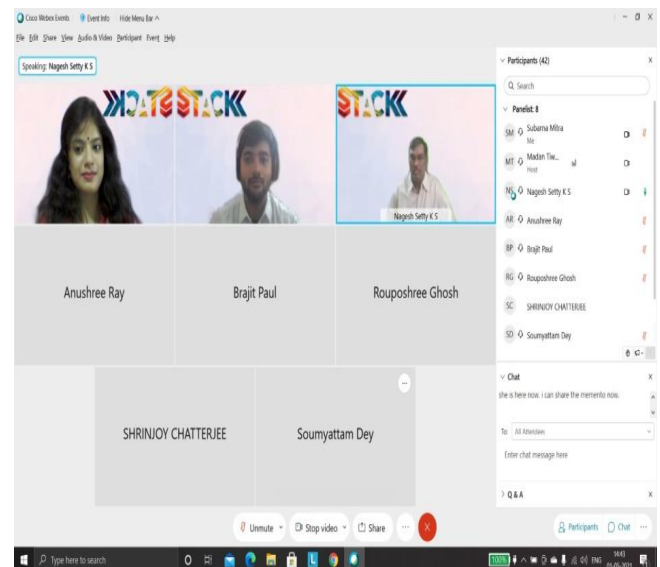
Cisco Webex Events Event Info Hide Menu Bar ^

File Edit Share View Audio & Video Participant Event Help

Speaking: Nagesh Setty K S

STACK STACK

STACK

Nagesh Setty K S

Anushree Ray

Brajit Paul

Rouposhree Ghosh

SHRINJOY CHATTERJEE

Soumyattam Dey

Unmute Stop video Share

Participants (42)

Search

Panelist: 8

SM Subarna Mitra Me

MT Madan Tiw... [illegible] Host

NS Nagesh Setty K S

AR Anushree Ray

BP Brajit Paul

RG Rouposhree Ghosh

SC SHRINJOY CHATTERJEE

SD Soumyattam Dey

Chat

she is here now. i can share the memento now.

To: All Attendees

Enter chat message here

Q & A

Participants Chat

Type here to search

ENG 14:43 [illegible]